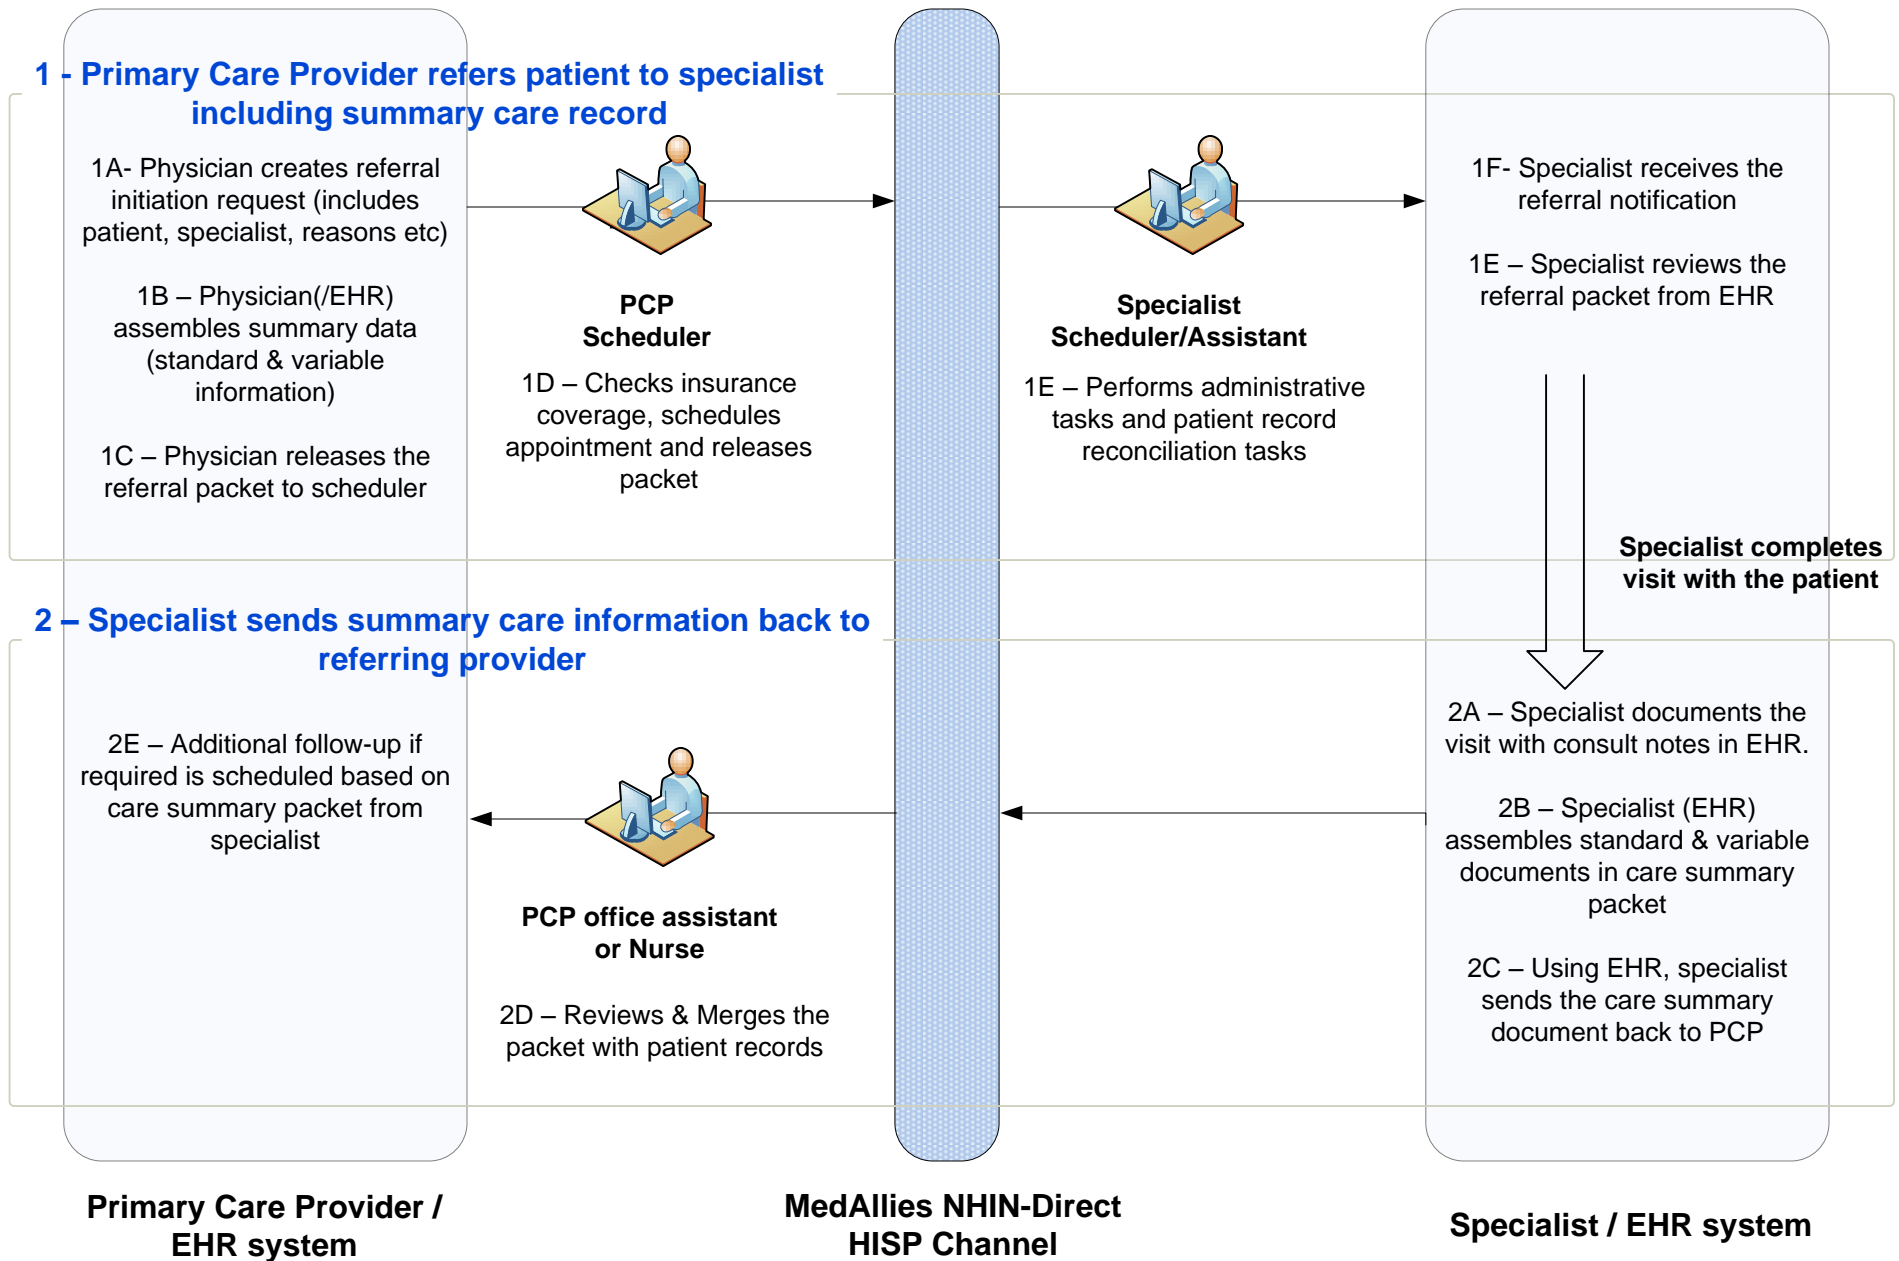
1 - Primary Care Provider refers patient to specialist including summary care record

1A- Physician creates referral initiation request (includes patient, specialist, reasons etc)

1B – Physician(/EHR) assembles summary data (standard & variable information)

1C – Physician releases the referral packet to scheduler

PCP Scheduler

1D – Checks insurance coverage, schedules appointment and releases packet

Specialist Scheduler/Assistant

1E – Performs administrative tasks and patient record reconciliation tasks

1F- Specialist receives the referral notification

1E – Specialist reviews the referral packet from EHR

Specialist completes visit with the patient

2 – Specialist sends summary care information back to referring provider

2E – Additional follow-up if required is scheduled based on care summary packet from specialist

PCP office assistant or Nurse

2D – Reviews & Merges the packet with patient records

2A – Specialist documents the visit with consult notes in EHR.

2B – Specialist (EHR) assembles standard & variable documents in care summary packet

2C – Using EHR, specialist sends the care summary document back to PCP

Primary Care Provider / EHR system

MedAllies NHIN-Direct HISP Channel

Specialist / EHR system